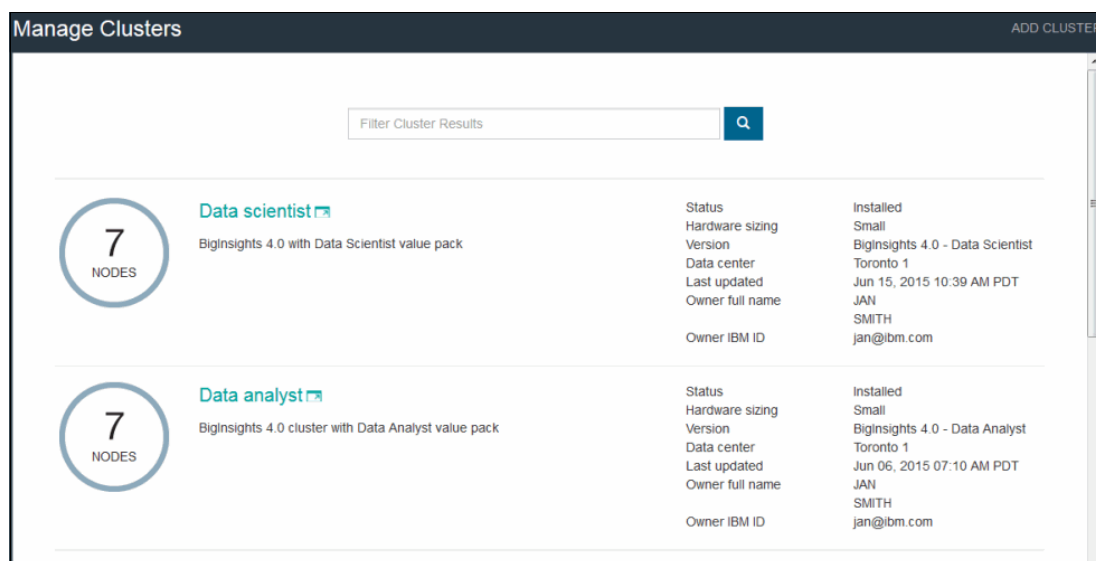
Manage Clusters

ADD CLUSTE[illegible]

Filter Cluster Results

7
NODES

Data scientist

BigInsights 4.0 with Data Scientist value pack

| | |
|---|---|
| Status | Installed |
| Hardware sizing | Small |
| Version | BigInsights 4.0 - Data Scientist |
| Data center | Toronto 1 |
| Last updated | Jun 15, 2015 10:39 AM PDT |
| Owner full name | JAN SMITH |
| Owner IBM ID | jan@ibm.com |

7
NODES

Data analyst

BigInsights 4.0 cluster with Data Analyst value pack

| | |
|---|---|
| Status | Installed |
| Hardware sizing | Small |
| Version | BigInsights 4.0 - Data Analyst |
| Data center | Toronto 1 |
| Last updated | Jun 06, 2015 07:10 AM PDT |
| Owner full name | JAN SMITH |
| Owner IBM ID | jan@ibm.com |